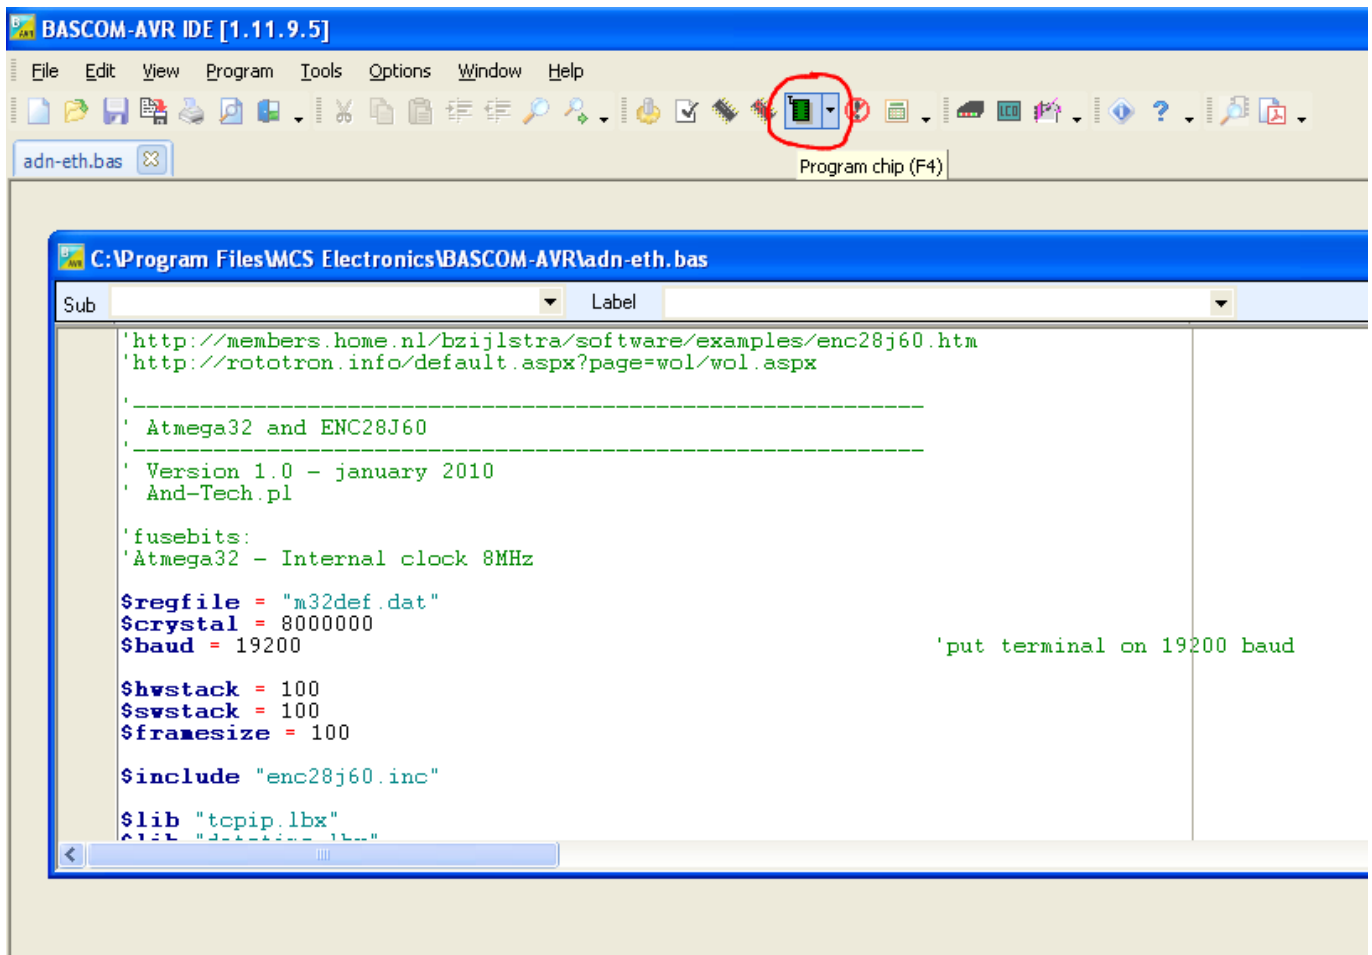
BASCOM-AVR IDE [1.11.9.5]

File Edit View Program Tools Options Window Help

adn-eth.bas

Program chip (F4)

C:\Program Files\MCS Electronics\BASCOM-AVR\adn-eth.bas

Sub

Label

'http://members.home.nl/bzijlstra/software/examples/enc28j60.htm
'http://rototron.info/default.aspx?page=wol/wol.aspx

'-------------------------------------------------------------
' Atmega32 and ENC28J60
'-------------------------------------------------------------
' Version 1.0 - january 2010
' And-Tech.pl

'fusebits:
'Atmega32 - Internal clock 8MHz

$regfile = "m32def.dat"
$crystal = 8000000
$baud = 19200 'put terminal on 19200 baud

$hwstack = 100
$swstack = 100
$framesize = 100

$include "enc28j60.inc"

$lib "tcpip.lbx"
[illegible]